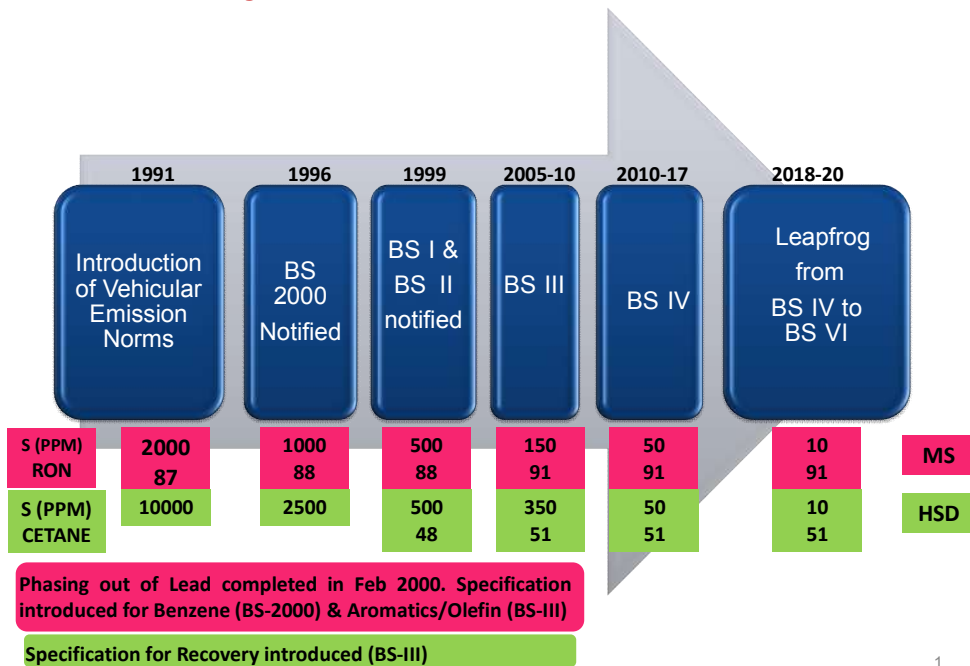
1991

Introduction of Vehicular Emission Norms

1996

BS 2000 Notified

1999

BS I & BS II notified

2005-10

BS III

2010-17

BS IV

2018-20

Leapfrog from BS IV to BS VI

| S (PPM) RON | 2000 87 | 1000 88 | 500 88 | 150 91 | 50 91 | 10 91 | MS |
|---|---|---|---|---|---|---|---|
| S (PPM) CETANE | 10000 | 2500 | 500 48 | 350 51 | 50 51 | 10 51 | HSD |

Phasing out of Lead completed in Feb 2000. Specification introduced for Benzene (BS-2000) & Aromatics/Olefin (BS-III)

Specification for Recovery introduced (BS-III)

1